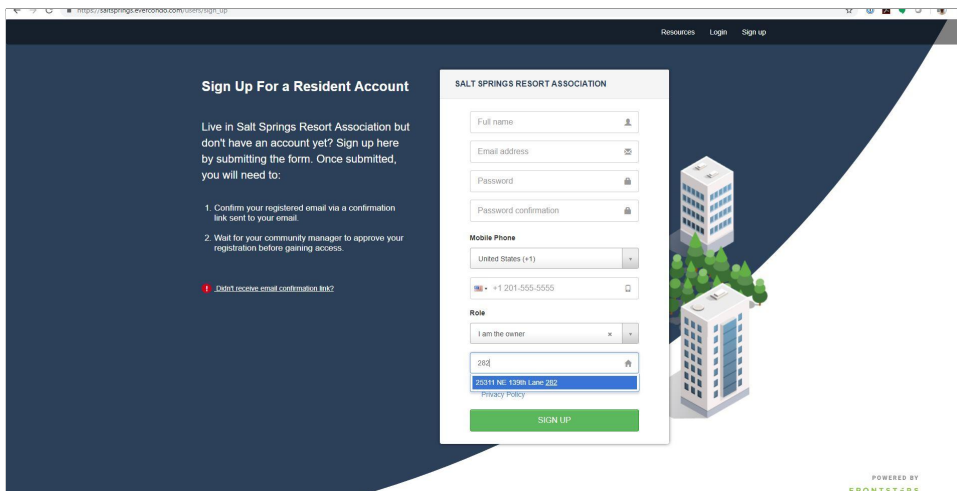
https://saltsprings.evercondo.com/users/sign_up

Resources Login Sign up

Sign Up For a Resident Account

Live in Salt Springs Resort Association but don't have an account yet? Sign up here by submitting the form. Once submitted, you will need to:

1. Confirm your registered email via a confirmation link sent to your email.

2. Wait for your community manager to approve your registration before gaining access.

! Didn't receive email confirmation link?

SALT SPRINGS RESORT ASSOCIATION

Full name

Email address

Password

Password confirmation

Mobile Phone

United States (+1)

+1 201-555-5555

Role

I am the owner

282

25311 NE 139th Lane 282

Privacy Policy

SIGN UP

POWERED BY

FRONTSTEPS